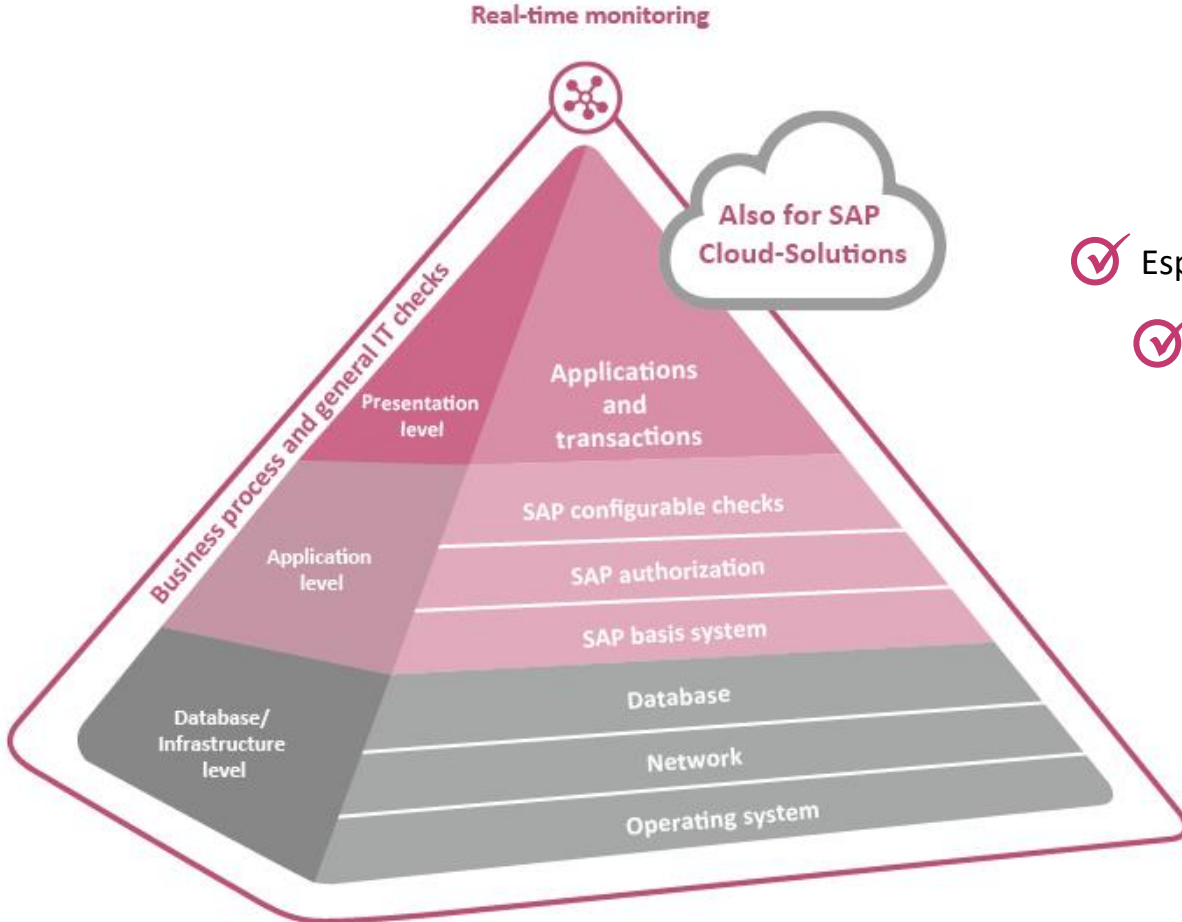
Real-time monitoring

Also for SAP Cloud-Solutions

Esp

Business process and general IT checks

Presentation level

Applications and transactions

SAP configurable checks

Application level

SAP authorization

SAP basis system

Database

Database/ Infrastructure level

Network

Operating system